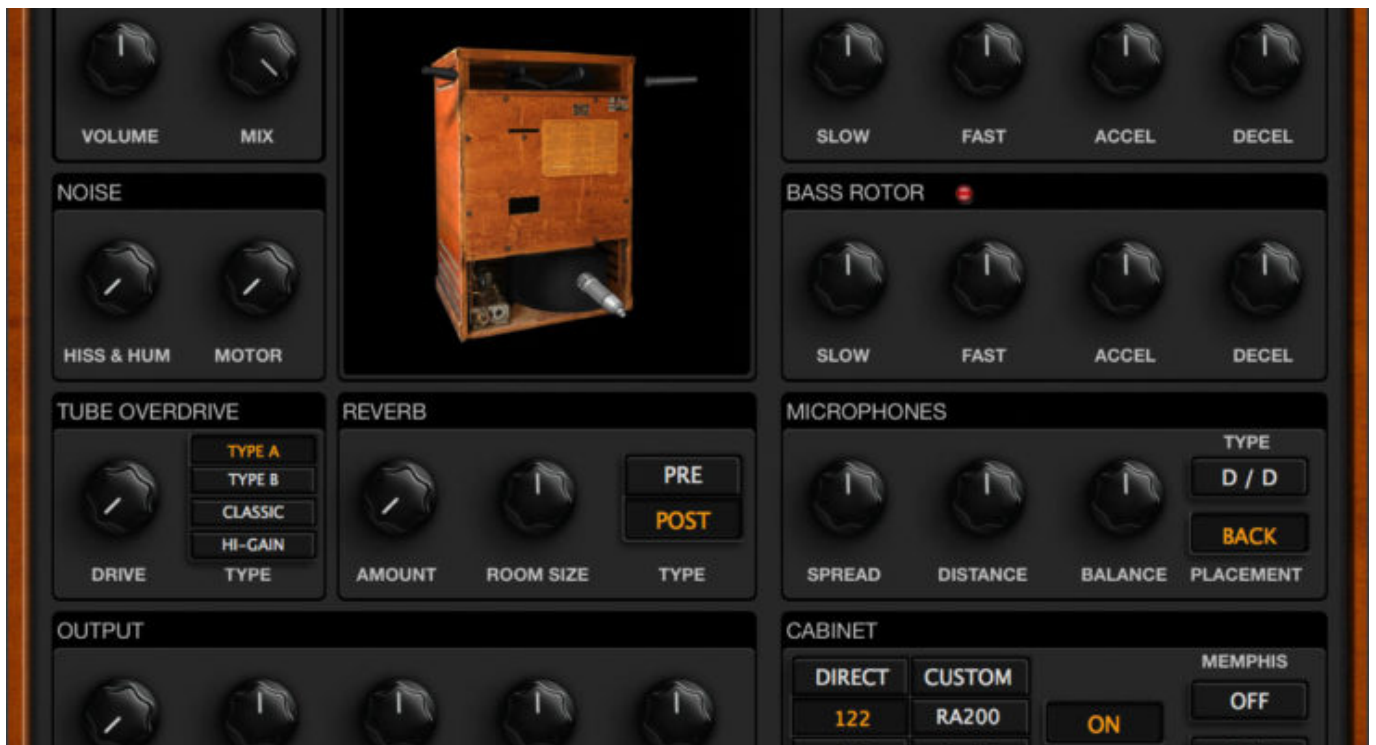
VOLUME MIX

SLOW FAST ACCEL DECEL

NOISE

HISS & HUM MOTOR

BASS ROTOR

SLOW FAST ACCEL DECEL

TUBE OVERDRIVE

TYPE A
TYPE B
CLASSIC
HI-GAIN

DRIVE TYPE

REVERB

PRE
POST

AMOUNT ROOM SIZE TYPE

MICROPHONES

TYPE
D / D
BACK

SPREAD DISTANCE BALANCE PLACEMENT

OUTPUT

CABINET

DIRECT CUSTOM
122 RA200
ON

MEMPHIS
OFF